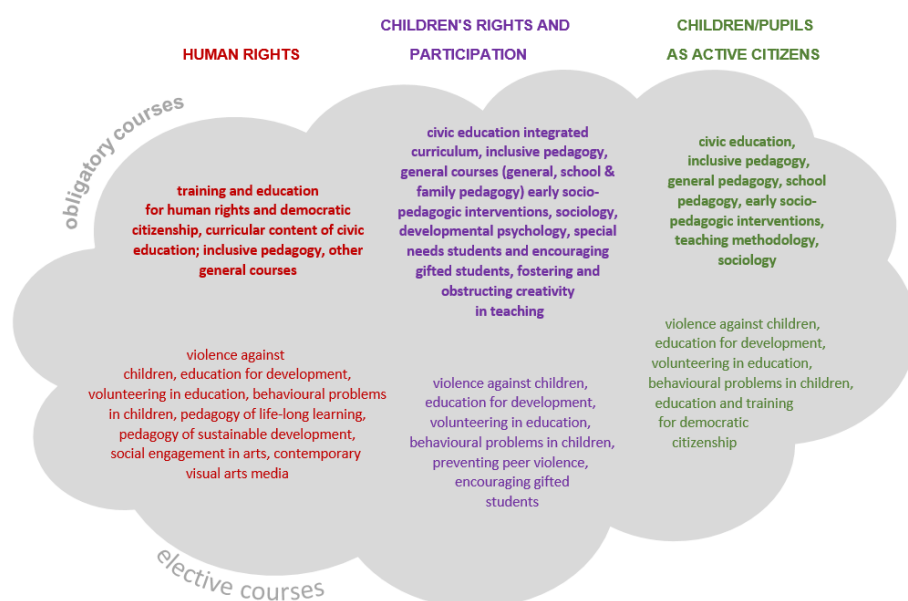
HUMAN RIGHTS

CHILDREN'S RIGHTS AND PARTICIPATION

CHILDREN/PUPILS AS ACTIVE CITIZENS

obligatory courses

training and education for human rights and democratic citizenship, curricular content of civic education; inclusive pedagogy, other general courses

civic education integrated curriculum, inclusive pedagogy, general courses (general, school & family pedagogy) early socio-pedagogic interventions, sociology, developmental psychology, special needs students and encouraging gifted students, fostering and obstructing creativity in teaching

civic education, inclusive pedagogy, general pedagogy, school pedagogy, early socio-pedagogic interventions, teaching methodology, sociology

violence against children, education for development, volunteering in education, behavioural problems in children, pedagogy of life-long learning, pedagogy of sustainable development, social engagement in arts, contemporary visual arts media

violence against children, education for development, volunteering in education, behavioural problems in children, preventing peer violence, encouraging gifted students

violence against children, education for development, volunteering in education, behavioural problems in children, education and training for democratic citizenship

elective courses